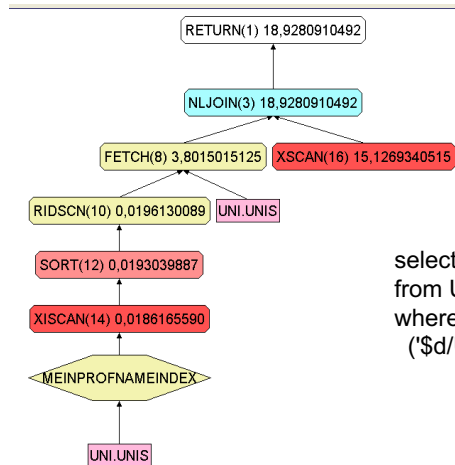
RETURN(1) 18,9280910492

NLJOIN(3) 18,9280910492

FETCH(8) 3,8015015125

XSCAN(16) 15,1269340515

RIDSCN(10) 0,0196130089

UNI.UNIS

SORT(12) 0,0193039887

XSCAN(14) 0,0186165590

MEINPROFNAMEINDEX

UNI.UNIS

select
from U
where
('$d/